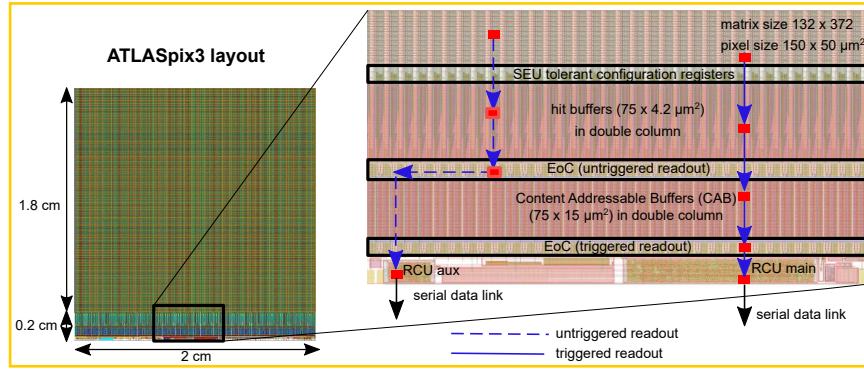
ATLASpix3 layout

1.8 cm

0.2 cm

2 cm

matrix size 132 x 372

pixel size 150 x 50 μm²

SEU tolerant configuration registers

hit buffers (75 x 4.2 μm²) in double column

EoC (untriggered readout)

Content Addressable Buffers (CAB) (75 x 15 μm²) in double column

EoC (triggered readout)

RCU aux

RCU main

serial data link

serial data link

untriggered readout

triggered readout